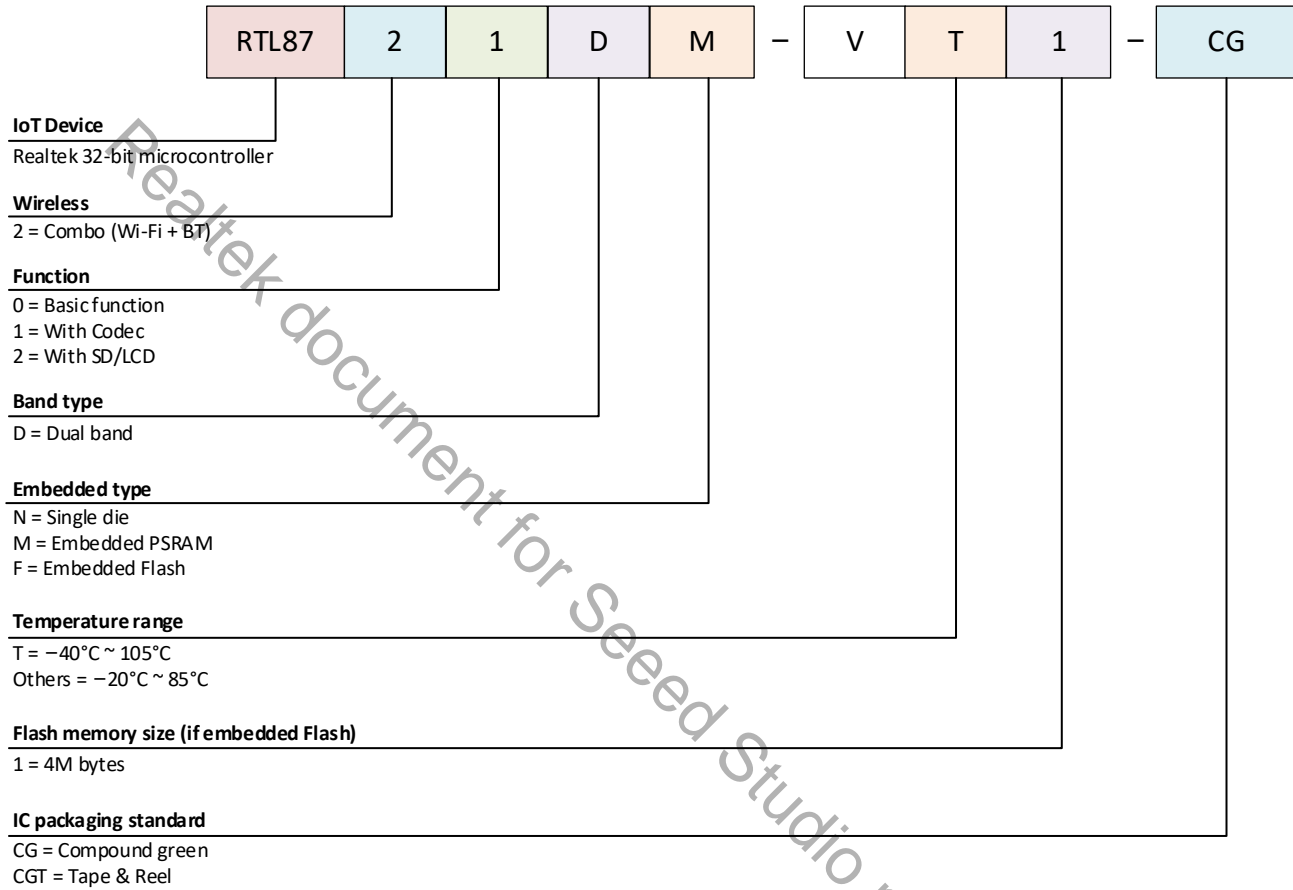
RTL87 2 1 D M – V T 1 – CG

IoT Device
Realtek 32-bit microcontroller

Wireless
2 = Combo (Wi-Fi + BT)

Function
0 = Basic function
1 = With Codec
2 = With SD/LCD

Band type
D = Dual band

Embedded type
N = Single die
M = Embedded PSRAM
F = Embedded Flash

Temperature range
T = −40°C ~ 105°C
Others = −20°C ~ 85°C

Flash memory size (if embedded Flash)
1 = 4M bytes

IC packaging standard
CG = Compound green
CGT = Tape & Reel

Realtek document for Seeed Studio